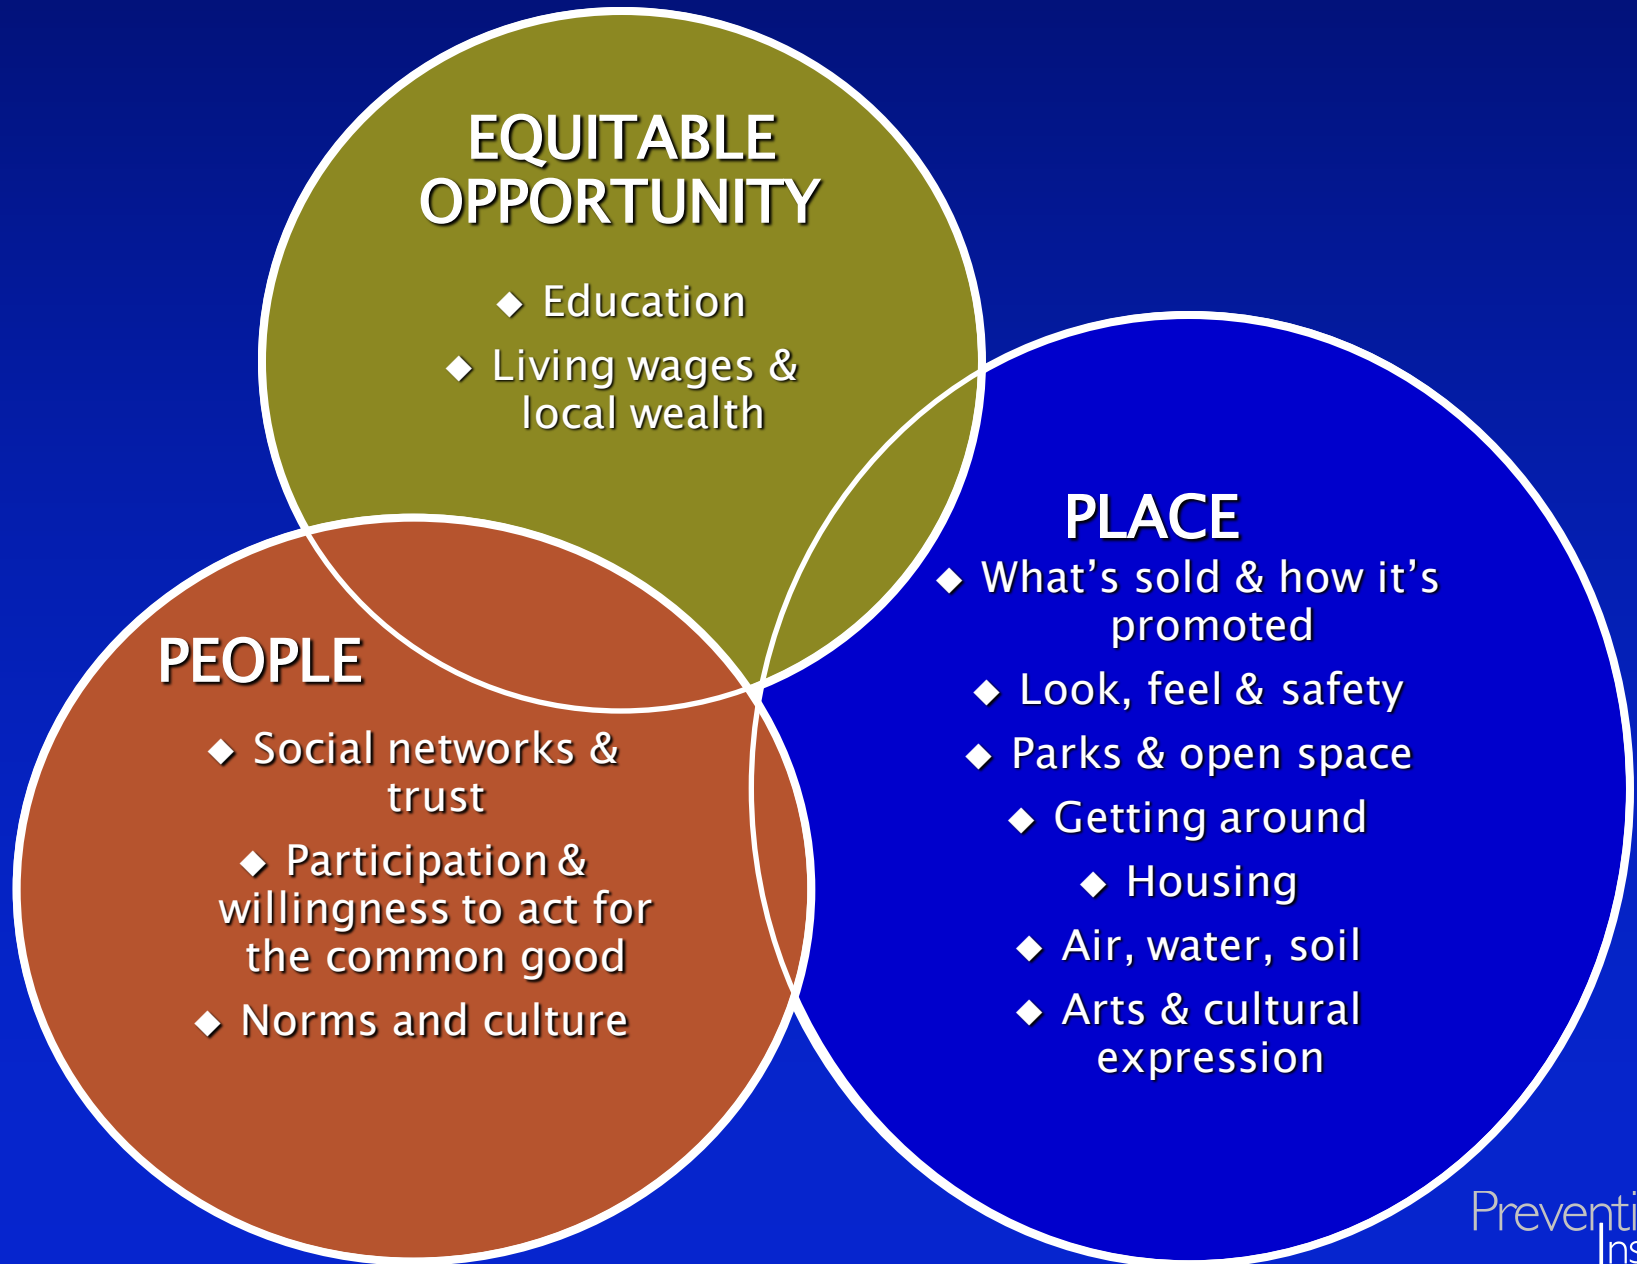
EQUITABLE OPPORTUNITY

◆ Education

◆ Living wages & local wealth

PLACE

◆ What's sold & how it's promoted

◆ Look, feel & safety

◆ Parks & open space

◆ Getting around

◆ Housing

◆ Air, water, soil

◆ Arts & cultural expression

PEOPLE

◆ Social networks & trust

◆ Participation & willingness to act for the common good

◆ Norms and culture

Preventi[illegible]
Ins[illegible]